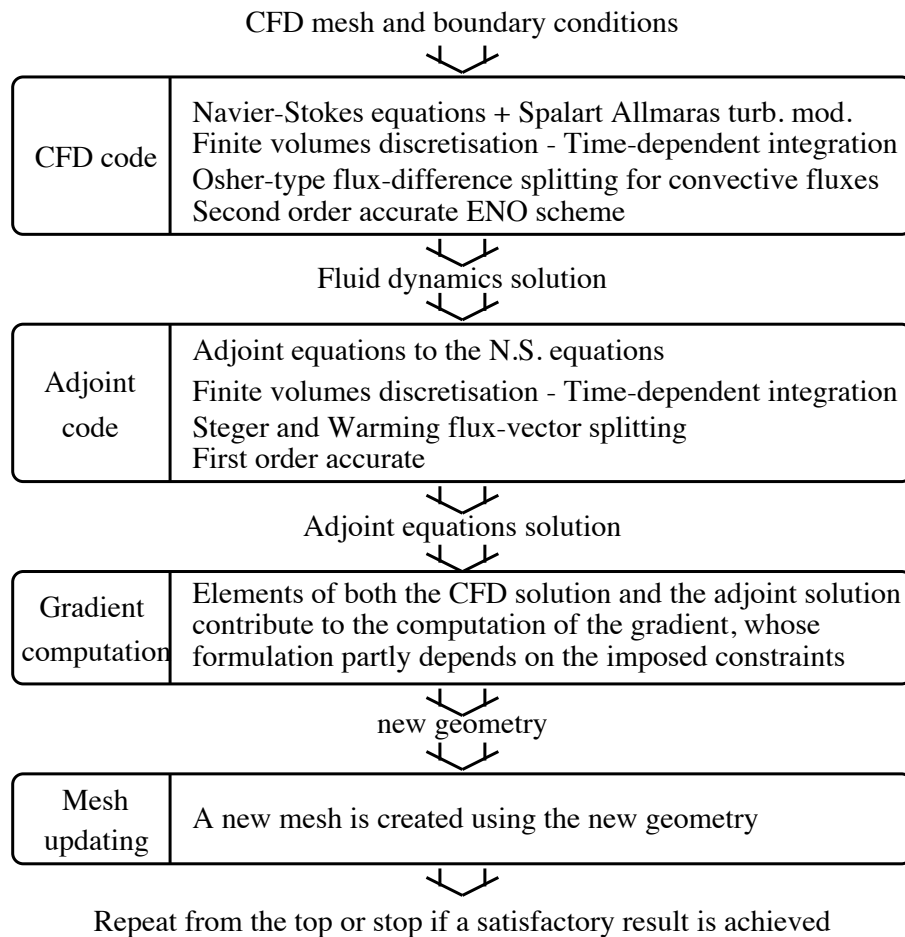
CFD mesh and boundary conditions

CFD code

Navier-Stokes equations + Spalart Allmaras turb. mod.
Finite volumes discretisation - Time-dependent integration
Osher-type flux-difference splitting for convective fluxes
Second order accurate ENO scheme

Fluid dynamics solution

Adjoint code

Adjoint equations to the N.S. equations
Finite volumes discretisation - Time-dependent integration
Steger and Warming flux-vector splitting
First order accurate

Adjoint equations solution

Gradient computation

Elements of both the CFD solution and the adjoint solution contribute to the computation of the gradient, whose formulation partly depends on the imposed constraints

new geometry

Mesh updating

A new mesh is created using the new geometry

Repeat from the top or stop if a satisfactory result is achieved